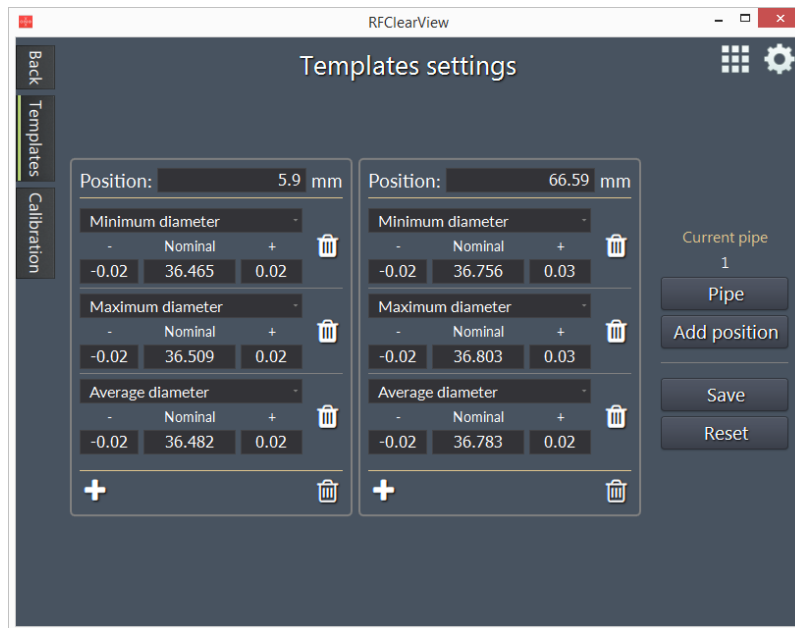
RFClearView

Back
Templates
Calibration

Templates settings

Position: 5.9 mm

Minimum diameter
- Nominal +
-0.02 36.465 0.02

Maximum diameter
- Nominal +
-0.02 36.509 0.02

Average diameter
- Nominal +
-0.02 36.482 0.02

Position: 66.59 mm

Minimum diameter
- Nominal +
-0.02 36.756 0.03

Maximum diameter
- Nominal +
-0.02 36.803 0.03

Average diameter
- Nominal +
-0.02 36.783 0.02

Current pipe
1
Pipe
Add position
Save
Reset